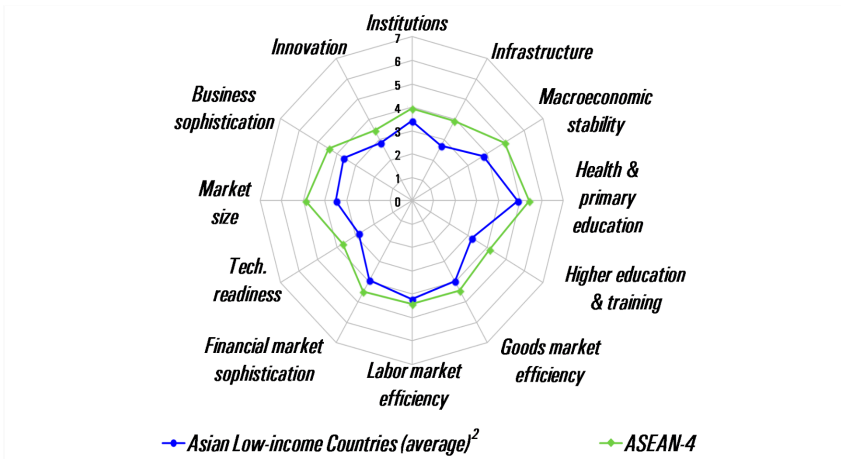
Institutions

7
6
5
4
3
2
1
0

Infrastructure

Macroeconomic stability

Health & primary education

Higher education & training

Goods market efficiency

Labor market efficiency

Financial market sophistication

Tech. readiness

Market size

Business sophistication

Innovation

Asian Low-income Countries (average)$^2$

ASEAN-4